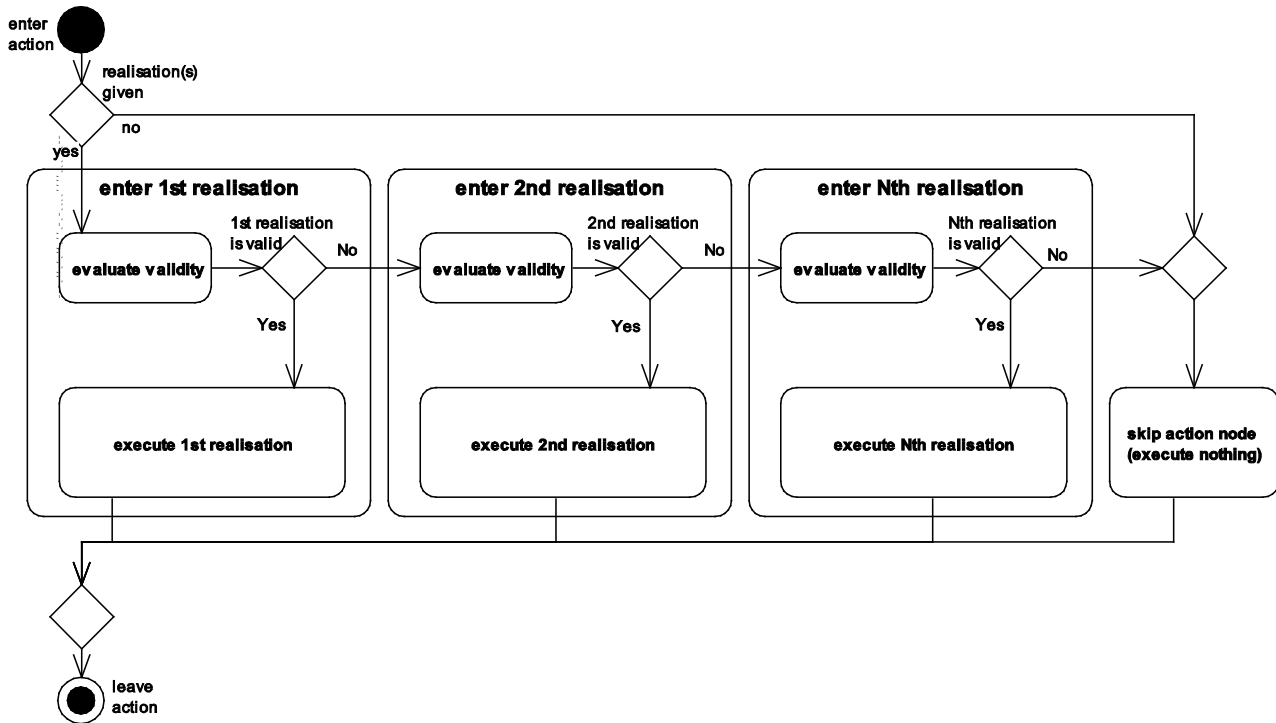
enter action

realisation(s) given

no

yes

enter 1st realisation

1st realisation is valid

No

evaluate validity

Yes

execute 1st realisation

enter 2nd realisation

2nd realisation is valid

No

evaluate validity

Yes

execute 2nd realisation

enter Nth realisation

Nth realisation is valid

No

evaluate validity

Yes

execute Nth realisation

skip action node (execute nothing)

leave action